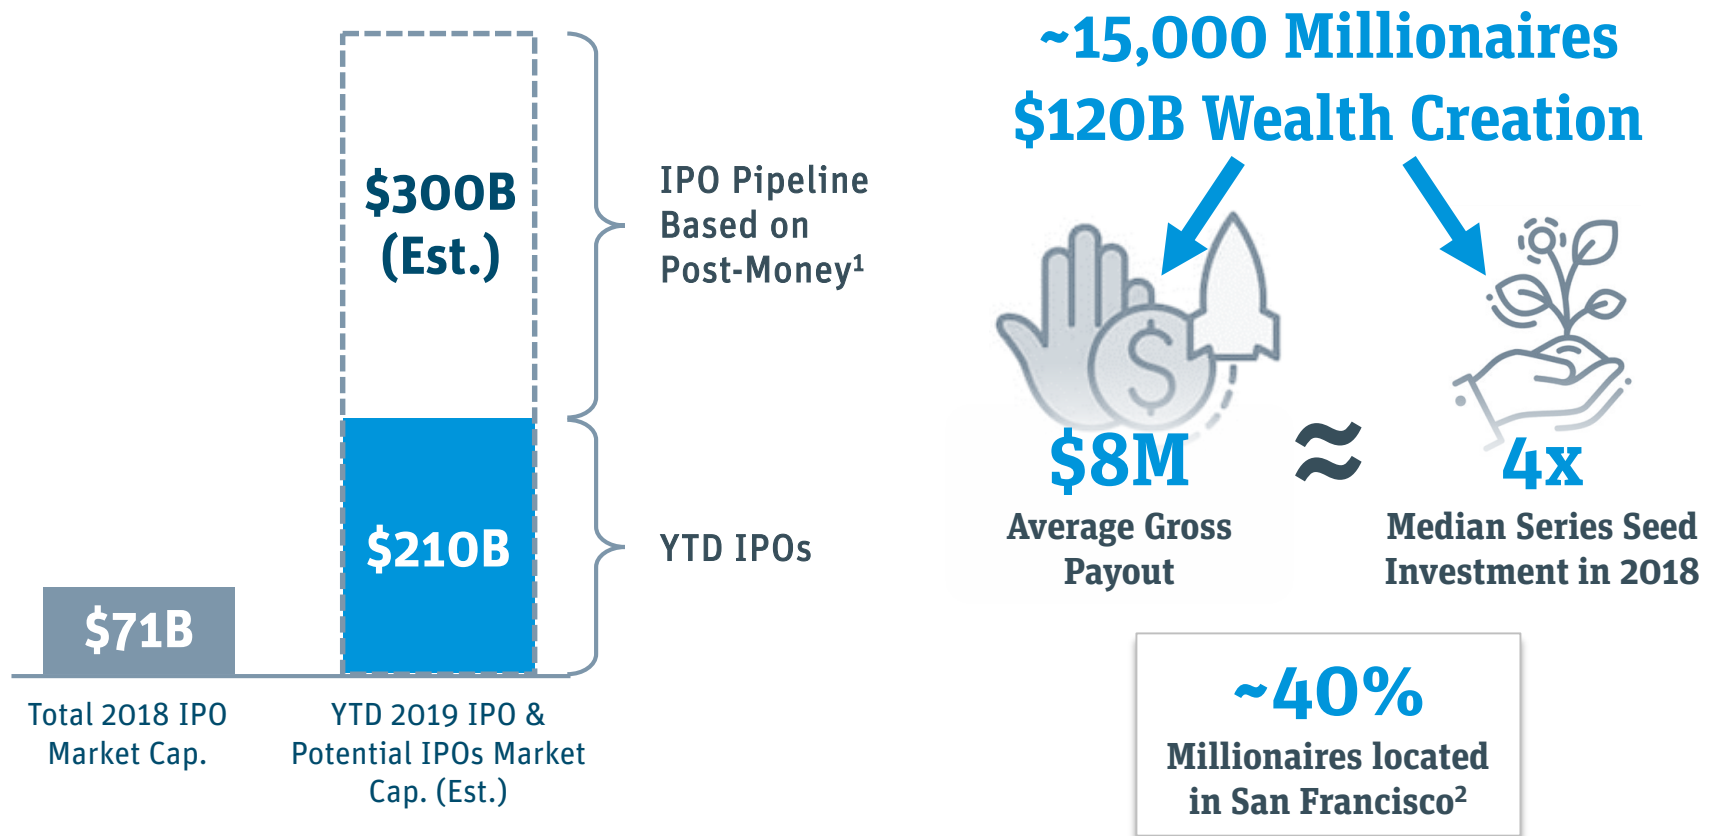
$300B (Est.)

$210B

$71B

IPO Pipeline Based on Post-Money¹

YTD IPOs

Total 2018 IPO Market Cap.

YTD 2019 IPO & Potential IPOs Market Cap. (Est.)

~15,000 Millionaires
$120B Wealth Creation

$8M
Average Gross Payout

≈

4x
Median Series Seed Investment in 2018

~40%
Millionaires located in San Francisco²